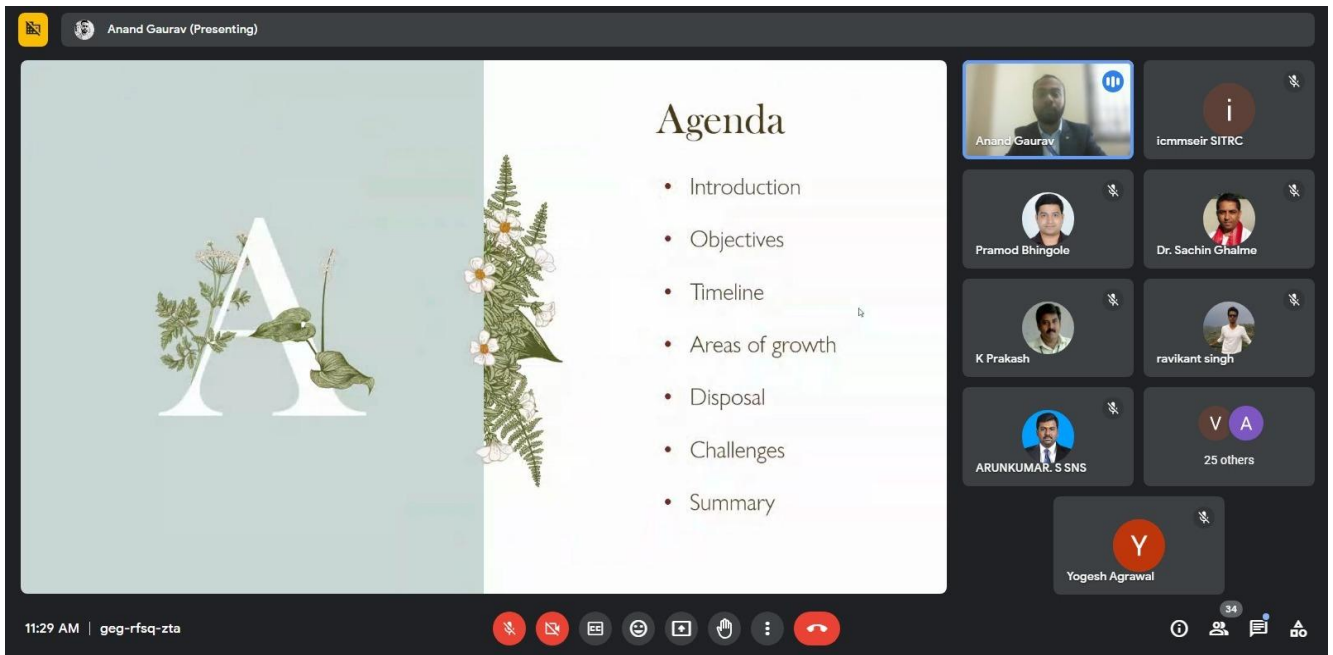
Anand Gaurav (Presenting)

A

Agenda

- Introduction
- Objectives
- Timeline
- Areas of growth
- Disposal
- Challenges
- Summary

Anand Gaurav

i
icmmseir SITRC

Pramod Bhingole

Dr. Sachin Ghalme

K Prakash

ravikant singh

ARUNKUMAR. S SNS

V A
25 others

Y
Yogesh Agrawal

11:29 AM | geg-rfsq-zta

34